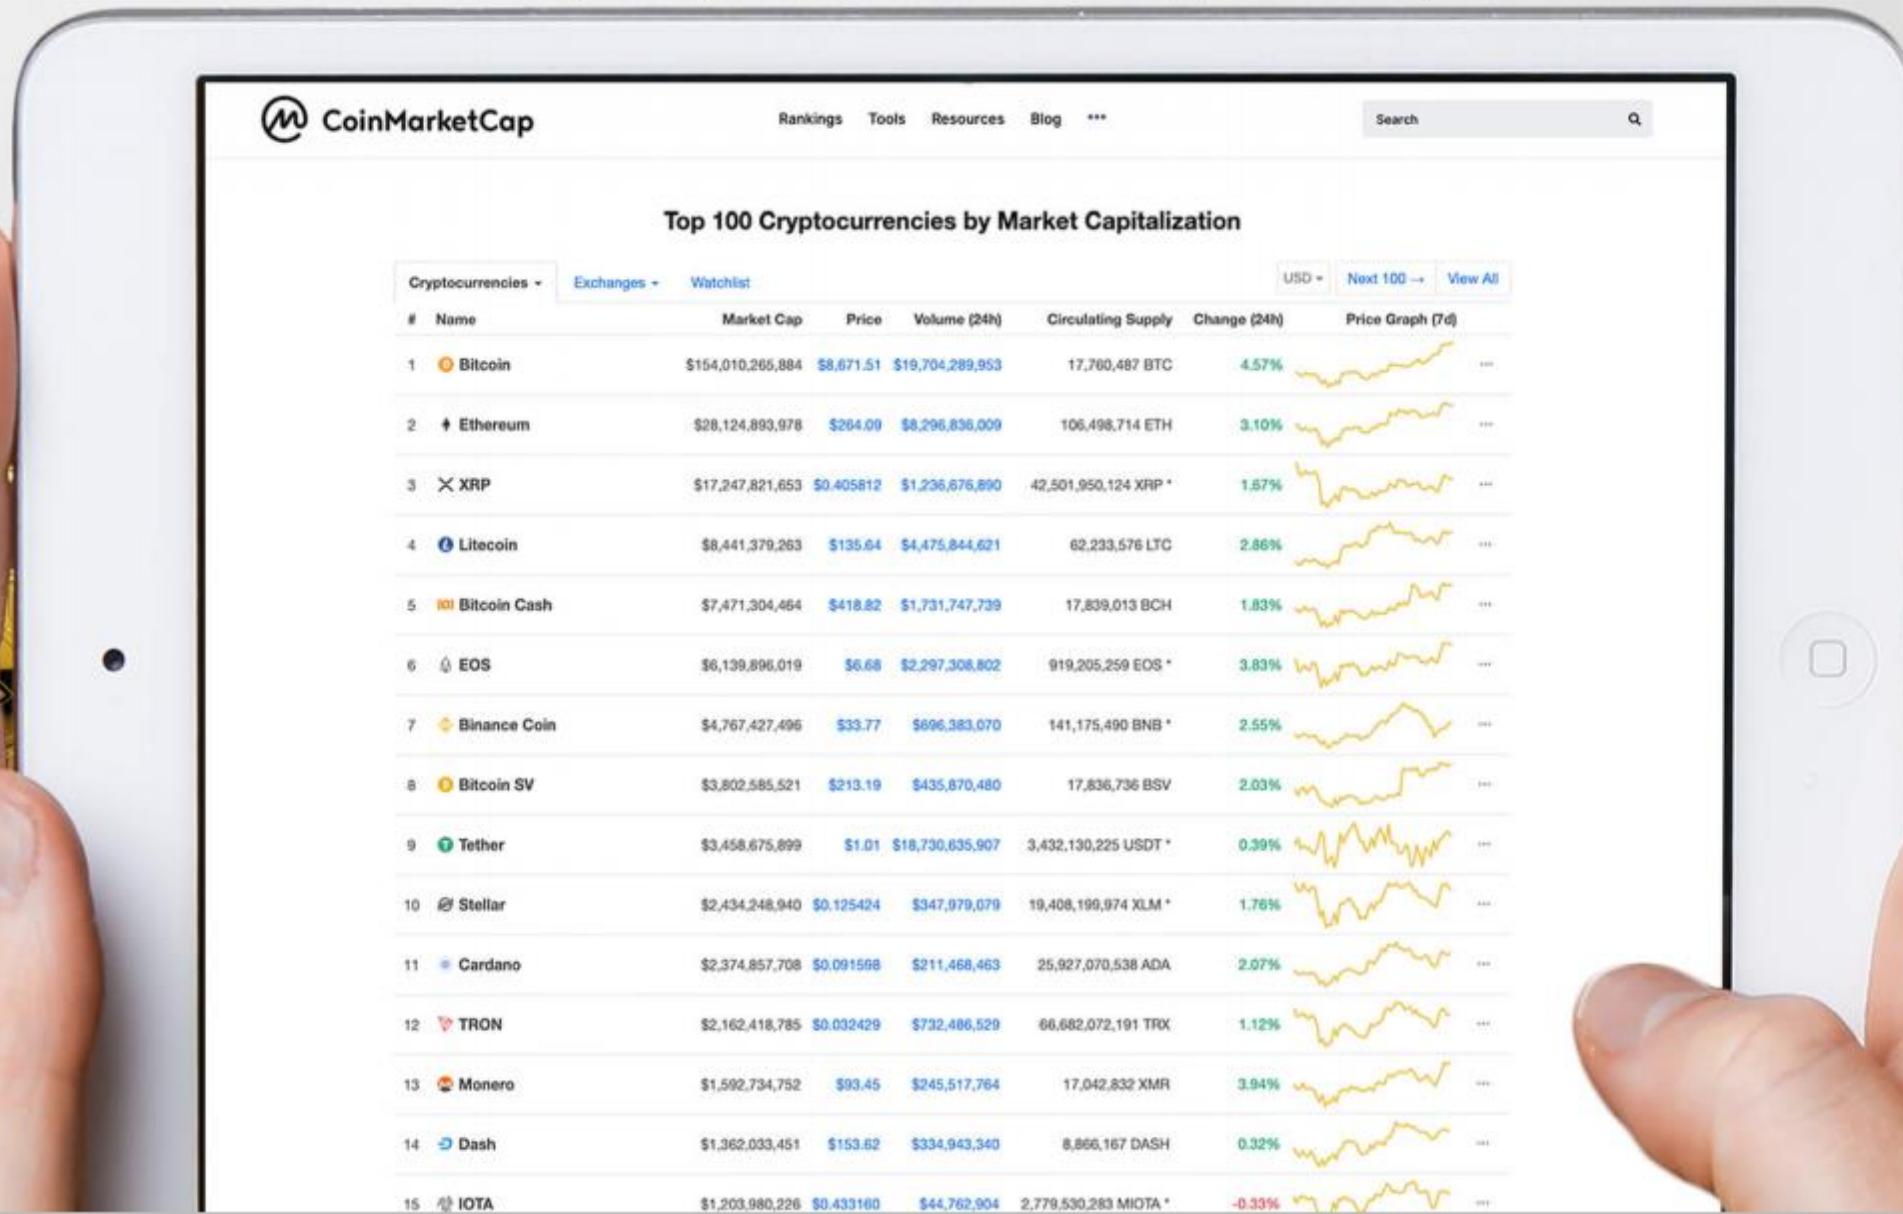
CoinMarketCap

Rankings Tools Resources Blog •••

Search

Top 100 Cryptocurrencies by Market Capitalization

Cryptocurrencies ▾ Exchanges ▾ Watchlist USD ▾ Next 100 → View All

| # | Name | Market Cap | Price | Volume (24h) | Circulating Supply | Change (24h) | Price Graph (7d) | |
|---|---|---|---|---|---|---|---|---|
| 1 | Bitcoin | $154,010,265,884 | $8,671.51 | $19,704,289,953 | 17,760,487 BTC | 4.57% | | ··· |
| 2 | Ethereum | $28,124,893,978 | $264.09 | $8,296,836,009 | 106,498,714 ETH | 3.10% | | ··· |
| 3 | XRP | $17,247,821,653 | $0.405812 | $1,236,676,890 | 42,501,950,124 XRP * | 1.67% | | ··· |
| 4 | Litecoin | $8,441,379,263 | $135.64 | $4,475,844,621 | 62,233,576 LTC | 2.86% | | ··· |
| 5 | Bitcoin Cash | $7,471,304,464 | $418.82 | $1,731,747,739 | 17,839,013 BCH | 1.83% | | ··· |
| 6 | EOS | $6,139,896,019 | $6.68 | $2,297,308,802 | 919,205,259 EOS * | 3.83% | | ··· |
| 7 | Binance Coin | $4,767,427,496 | $33.77 | $696,383,070 | 141,175,490 BNB * | 2.55% | | ··· |
| 8 | Bitcoin SV | $3,802,585,521 | $213.19 | $435,870,480 | 17,836,736 BSV | 2.03% | | ··· |
| 9 | Tether | $3,458,675,899 | $1.01 | $18,730,635,907 | 3,432,130,225 USDT * | 0.39% | | ··· |
| 10 | Stellar | $2,434,248,940 | $0.125424 | $347,979,079 | 19,408,199,974 XLM * | 1.76% | | ··· |
| 11 | Cardano | $2,374,857,708 | $0.091598 | $211,468,463 | 25,927,070,538 ADA | 2.07% | | ··· |
| 12 | TRON | $2,162,418,785 | $0.032429 | $732,486,529 | 66,682,072,191 TRX | 1.12% | | ··· |
| 13 | Monero | $1,592,734,752 | $93.45 | $245,517,764 | 17,042,832 XMR | 3.94% | | ··· |
| 14 | Dash | $1,362,033,451 | $153.62 | $334,943,340 | 8,866,167 DASH | 0.32% | | ··· |
| 15 | IOTA | $1,203,980,226 | $0.433160 | $44,762,904 | 2,779,530,283 MIOTA * | -0.33% | | ··· |